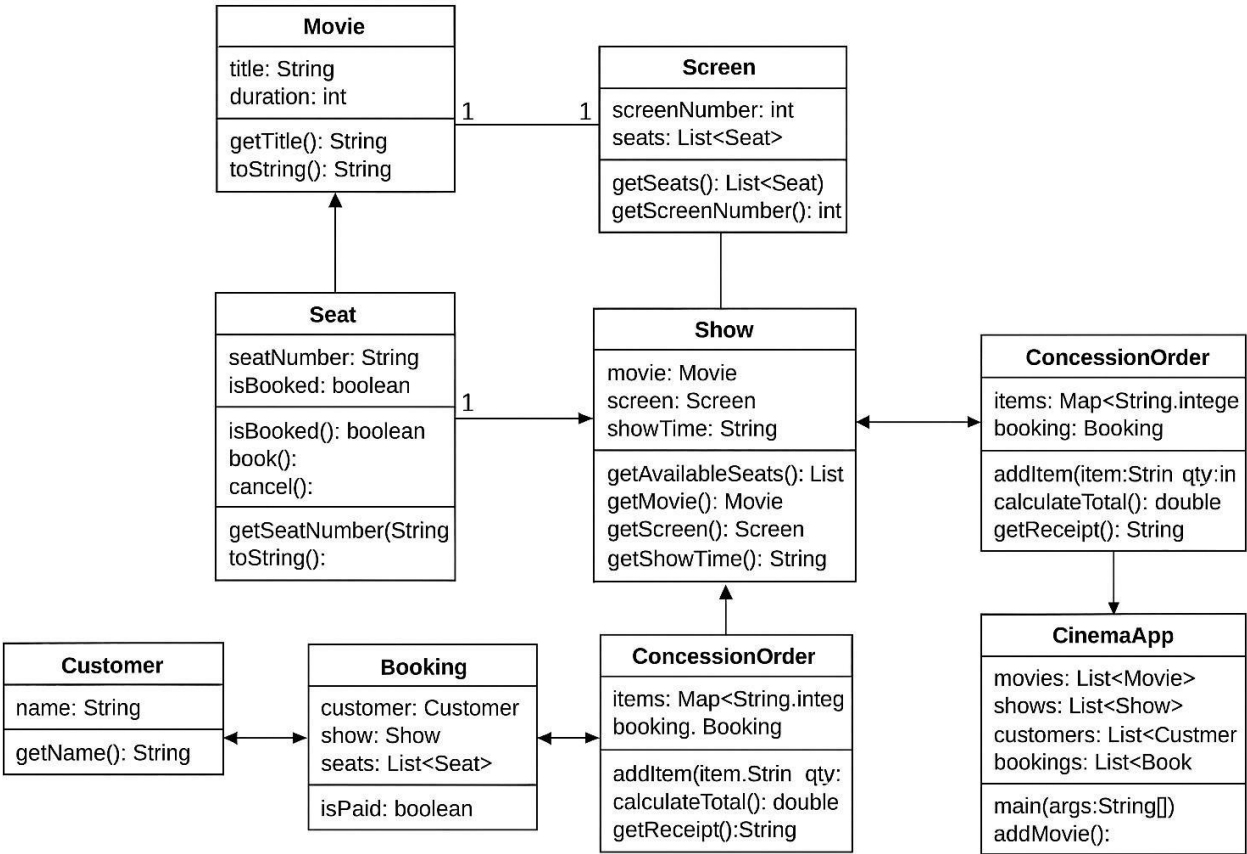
Movie
title: String
duration: int
getTitle(): String
toString(): String

1

1

Screen
screenNumber: int
seats: List<Seat>
getSeats(): List<Seat)
getScreenNumber(): int

Seat
seatNumber: String
isBooked: boolean
isBooked(): boolean
book():
cancel():
getSeatNumber(String
toString():

1

Show
movie: Movie
screen: Screen
showTime: String
getAvailableSeats(): List
getMovie(): Movie
getScreen(): Screen
getShowTime(): String

ConcessionOrder
items: Map<String.intege
booking: Booking
addItem(item:Strin qty:in
calculateTotal(): double
getReceipt(): String

Customer
name: String
getName(): String

Booking
customer: Customer
show: Show
seats: List<Seat>
isPaid: boolean

ConcessionOrder
items: Map<String.integ
booking. Booking
addItem(item.Strin qty:
calculateTotal(): double
getReceipt():String

CinemaApp
movies: List<Movie>
shows: List<Show>
customers: List<Custmer
bookings: List<Book
main(args:String[])
addMovie():